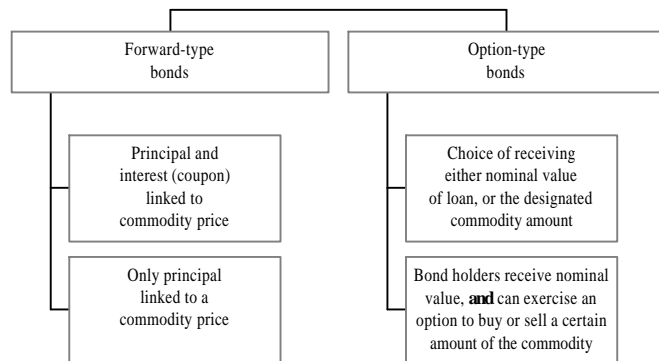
Forward-type bonds

Principal and interest (coupon) linked to commodity price

Only principal linked to a commodity price

Option-type bonds

Choice of receiving either nominal value of loan, or the designated commodity amount

Bond holders receive nominal value, **and** can exercise an option to buy or sell a certain amount of the commodity